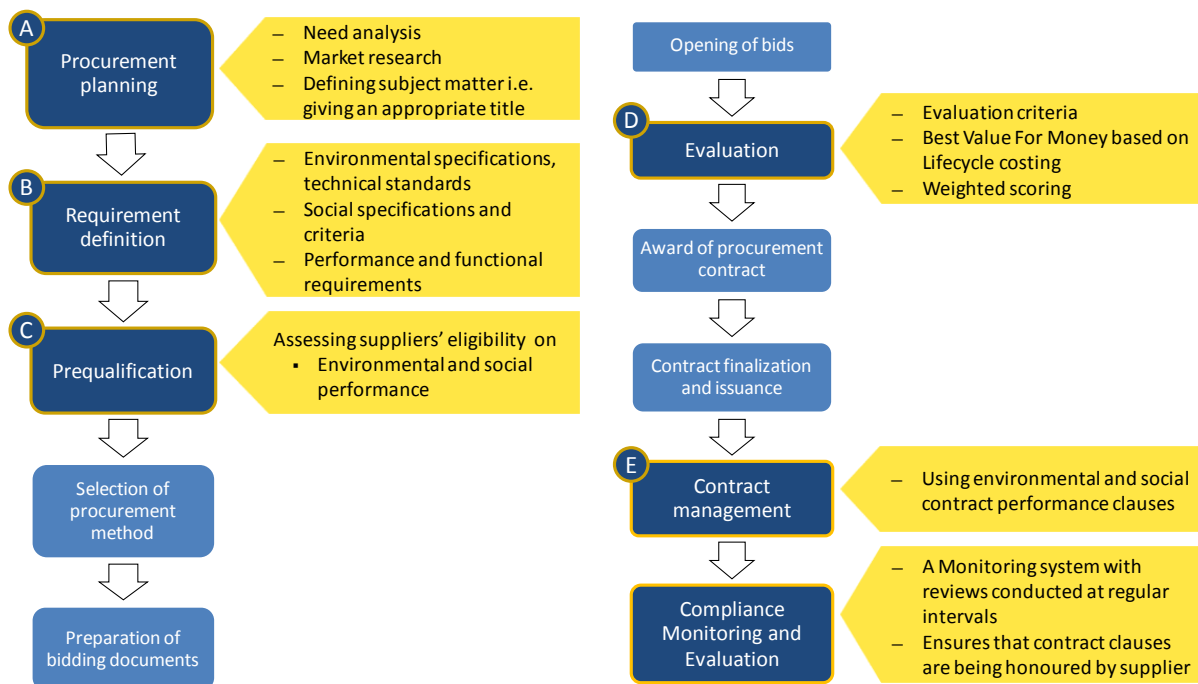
A

Procurement planning

– Need analysis
– Market research
– Defining subject matter i.e. giving an appropriate title

B

Requirement definition

– Environmental specifications, technical standards
– Social specifications and criteria
– Performance and functional requirements

C

Prequalification

Assessing suppliers' eligibility on
▪ Environmental and social performance

Selection of procurement method

Preparation of bidding documents

Opening of bids

D

Evaluation

– Evaluation criteria
– Best Value For Money based on Lifecycle costing
– Weighted scoring

Award of procurement contract

Contract finalization and issuance

E

Contract management

– Using environmental and social contract performance clauses

Compliance Monitoring and Evaluation

– A Monitoring system with reviews conducted at regular intervals
– Ensures that contract clauses are being honoured by supplier